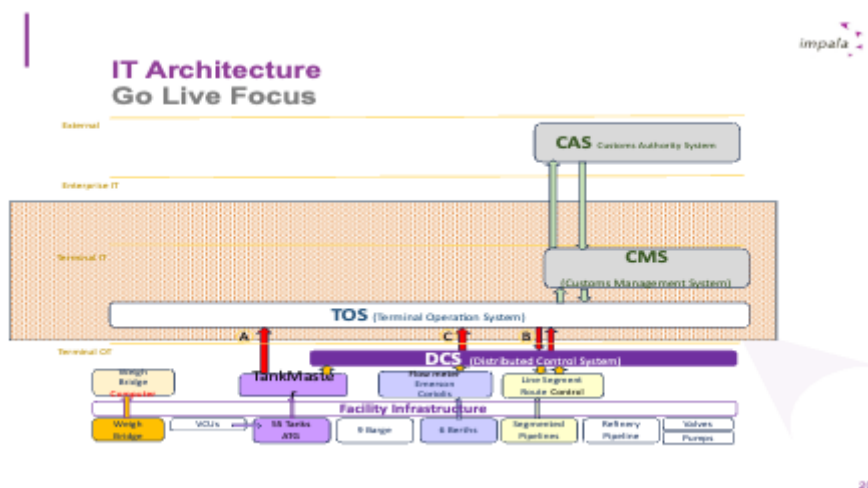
impala

IT Architecture
Go Live Focus

External

CAS Customs Authority System

Enterprise IT

Terminal IT

CMS
(Customs Management System)

TOS (Terminal Operation System)

A C B

Terminal OT

DCS (Distributed Control System)

Weigh Bridge Computer

TankMaster

Flow meter Emerson Controls

Line Segment Route Control

Facility Infrastructure

Weigh Bridge

VCUs

55 Tanks ATG

9 Barge

6 Berths

Segmented Pipelines

Refinery Pipeline

Valves

Pumps

20